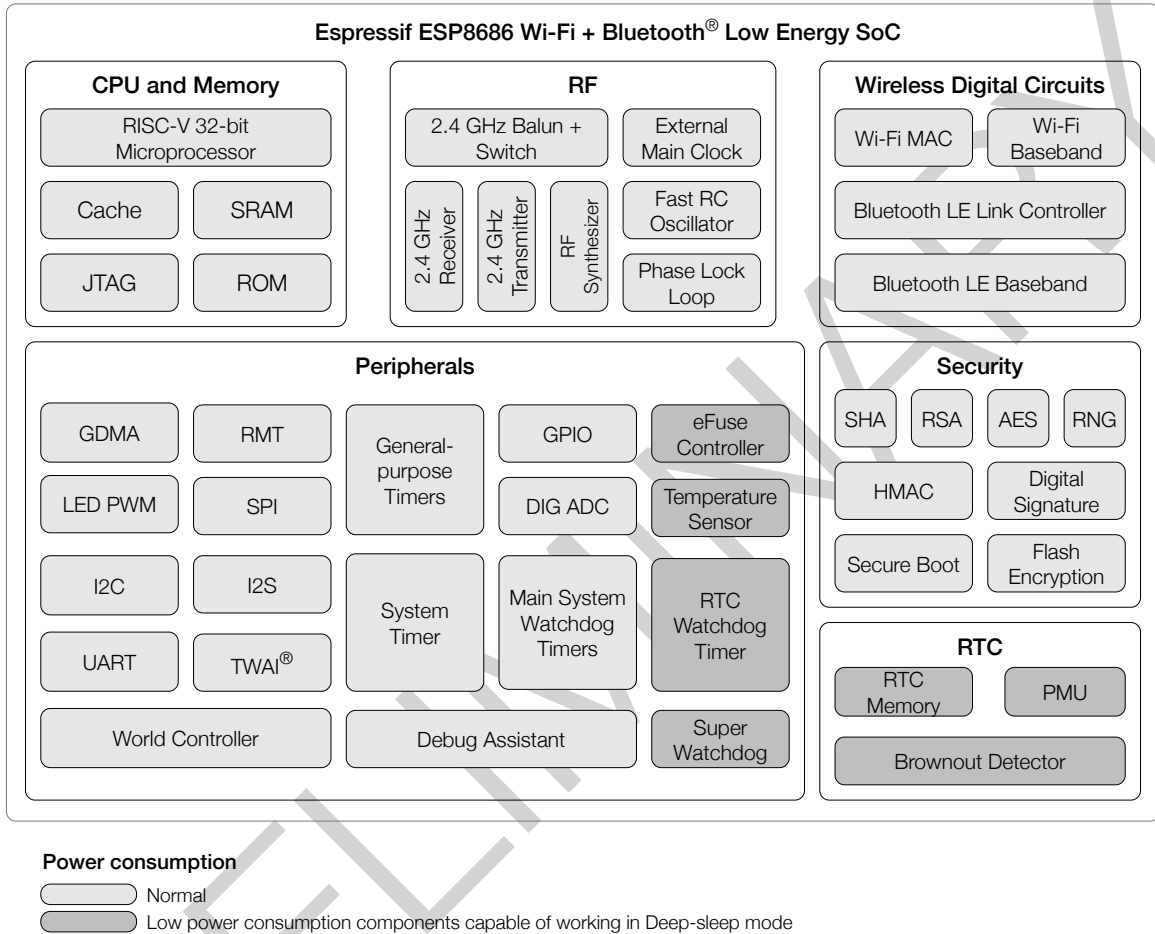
Espressif ESP8686 Wi-Fi + Bluetooth$^{®}$ Low Energy SoC

CPU and Memory

RISC-V 32-bit Microprocessor

Cache

SRAM

JTAG

ROM

RF

2.4 GHz Balun + Switch

External Main Clock

2.4 GHz Receiver

2.4 GHz Transmitter

RF Synthesizer

Fast RC Oscillator

Phase Lock Loop

Wireless Digital Circuits

Wi-Fi MAC

Wi-Fi Baseband

Bluetooth LE Link Controller

Bluetooth LE Baseband

Peripherals

GDMA

RMT

General-purpose Timers

GPIO

eFuse Controller

LED PWM

SPI

DIG ADC

Temperature Sensor

I2C

I2S

System Timer

Main System Watchdog Timers

RTC Watchdog Timer

UART

TWAI$^{®}$

World Controller

Debug Assistant

Super Watchdog

Security

SHA

RSA

AES

RNG

HMAC

Digital Signature

Secure Boot

Flash Encryption

RTC

RTC Memory

PMU

Brownout Detector

Power consumption

Normal

Low power consumption components capable of working in Deep-sleep mode

PRELIMINARY